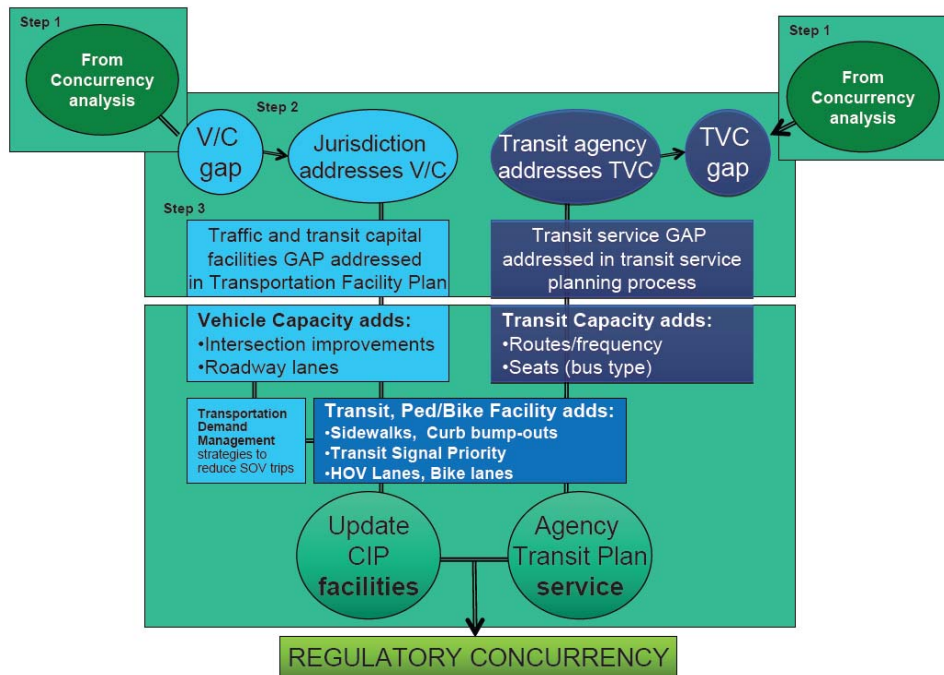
Step 1

From Concurrency analysis

Step 1

From Concurrency analysis

Step 2

V/C gap

Jurisdiction addresses V/C

Transit agency addresses TVC

TVC gap

Step 3

Traffic and transit capital facilities GAP addressed in Transportation Facility Plan

Transit service GAP addressed in transit service planning process

Vehicle Capacity adds:
•Intersection improvements
•Roadway lanes

Transit Capacity adds:
•Routes/frequency
•Seats (bus type)

Transportation Demand Management strategies to reduce SOV trips

Transit, Ped/Bike Facility adds:
•Sidewalks, Curb bump-outs
•Transit Signal Priority
•HOV Lanes, Bike lanes

Update CIP facilities

Agency Transit Plan service

REGULATORY CONCURRENCY